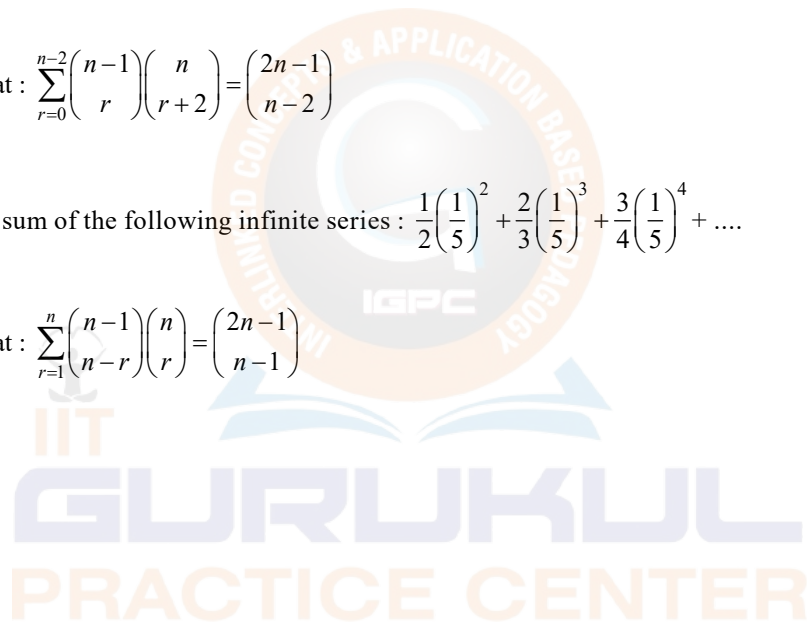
at : $\sum_{r=0}^{n-2}\binom{n-1}{r}\binom{n}{r+2}=\binom{2n-1}{n-2}$

sum of the following infinite series : $\frac{1}{2}\left(\frac{1}{5}\right)^2+\frac{2}{3}\left(\frac{1}{5}\right)^3+\frac{3}{4}\left(\frac{1}{5}\right)^4+....$

at : $\sum_{r=1}^{n}\binom{n-1}{n-r}\binom{n}{r}=\binom{2n-1}{n-1}$

INTERLINKED CONCEPT & APPLICATION BASED PEDAGOGY

IGPC

IIT GURUKUL PRACTICE CENTER